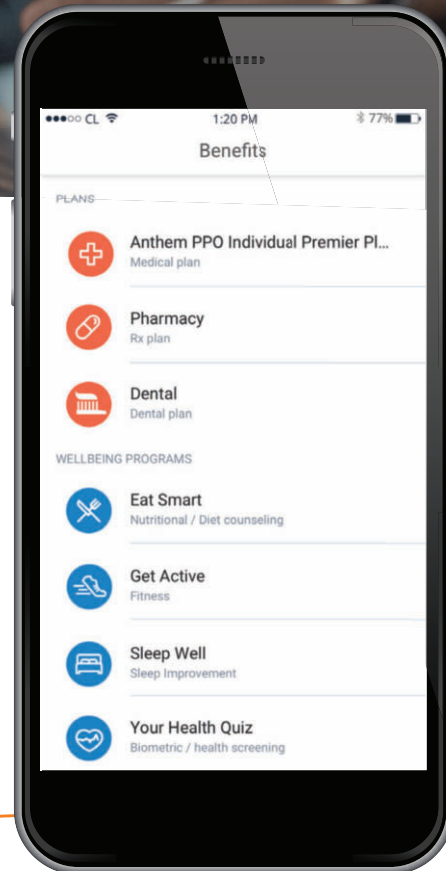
●●●○○ CL 1:20 PM 77%

Benefits

PLANS

Anthem PPO Individual Premier Pl...
Medical plan

Pharmacy
Rx plan

Dental
Dental plan

WELLBEING PROGRAMS

Eat Smart
Nutritional / Diet counseling

Get Active
Fitness

Sleep Well
Sleep Improvement

Your Health Quiz
Biometric / health screening